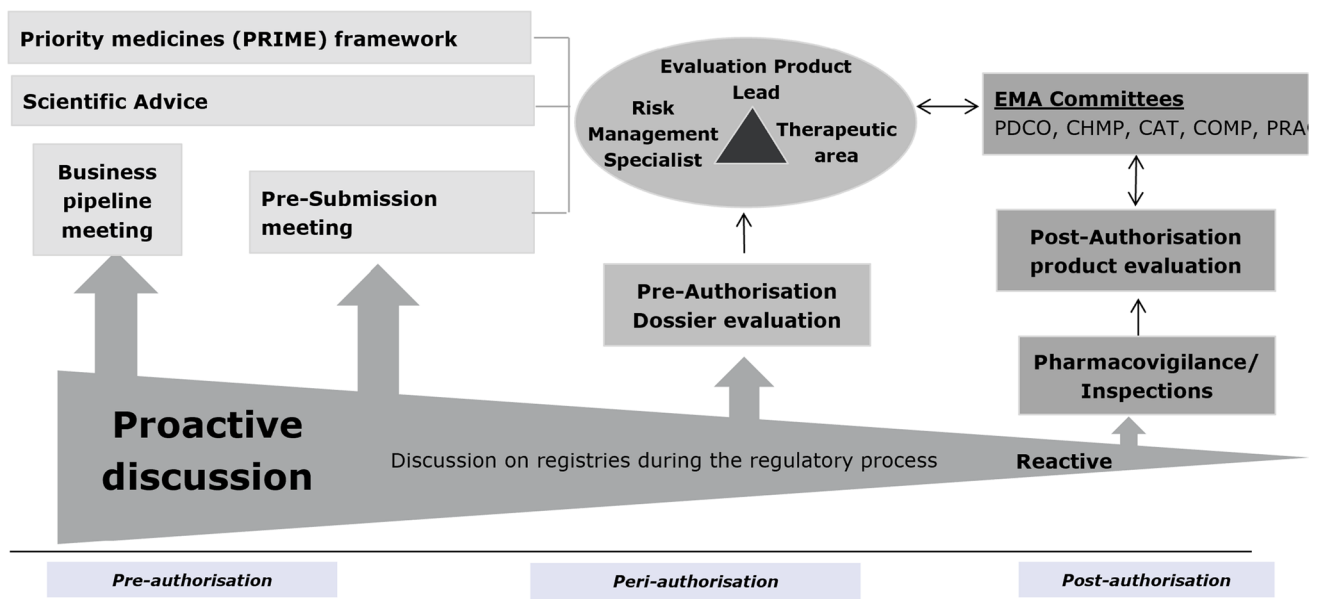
Priority medicines (PRIME) framework

Scientific Advice

Business pipeline meeting

Pre-Submission meeting

Evaluation Product Lead

Risk Management Specialist

Therapeutic area

EMA Committees
PDCO, CHMP, CAT, COMP, PRA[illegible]

Post-Authorisation product evaluation

Pre-Authorisation Dossier evaluation

Pharmacovigilance/ Inspections

Proactive discussion

Discussion on registries during the regulatory process

Reactive

Pre-authorisation

Peri-authorisation

Post-authorisation